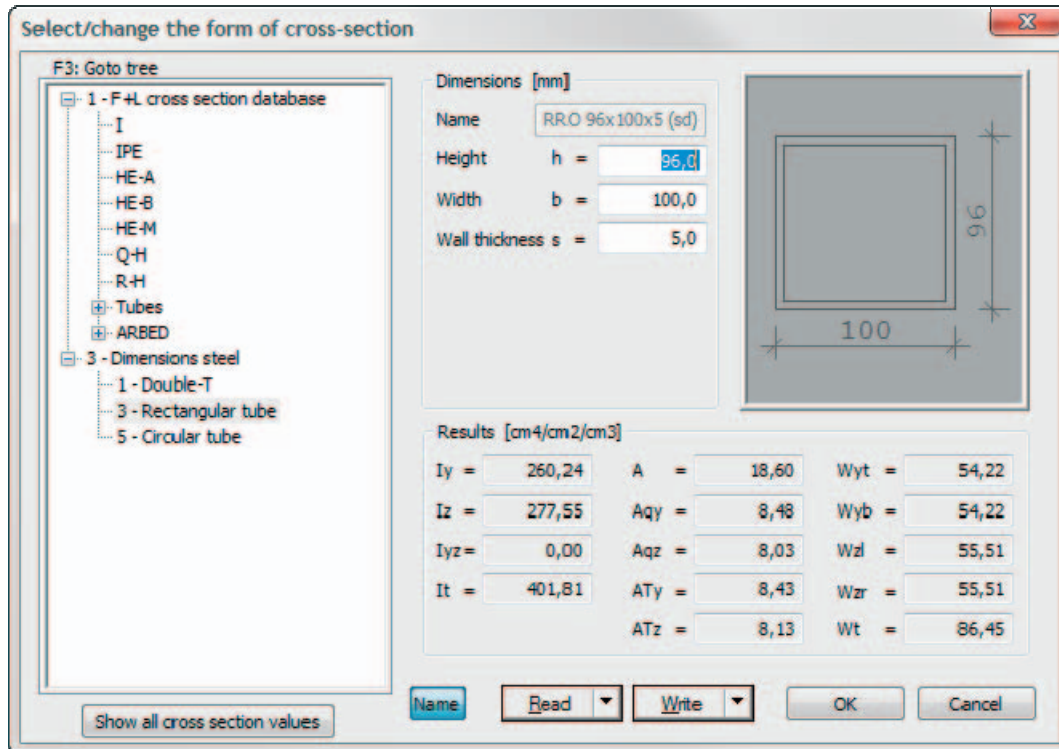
Select/change the form of cross-section

F3: Goto tree

1 - F+L cross section database
I
IPE
HE-A
HE-B
HE-M
Q-H
R-H
Tubes
ARBED
3 - Dimensions steel
1 - Double-T
3 - Rectangular tube
5 - Circular tube

Show all cross section values

Dimensions [mm]

Name RRO 96x100x5 (sd)

Height h = 96,0

Width b = 100,0

Wall thickness s = 5,0

96

100

Results [cm4/cm2/cm3]

| | | | | | |
|---|---|---|---|---|---|
| Iy = | 260,24 | A = | 18,60 | Wyt = | 54,22 |
| Iz = | 277,55 | Aqy = | 8,48 | Wyb = | 54,22 |
| Iyz= | 0,00 | Aqz = | 8,03 | Wzl = | 55,51 |
| It = | 401,81 | ATy = | 8,43 | Wzr = | 55,51 |
| | | ATz = | 8,13 | Wt = | 86,45 |

Name Read Write OK Cancel